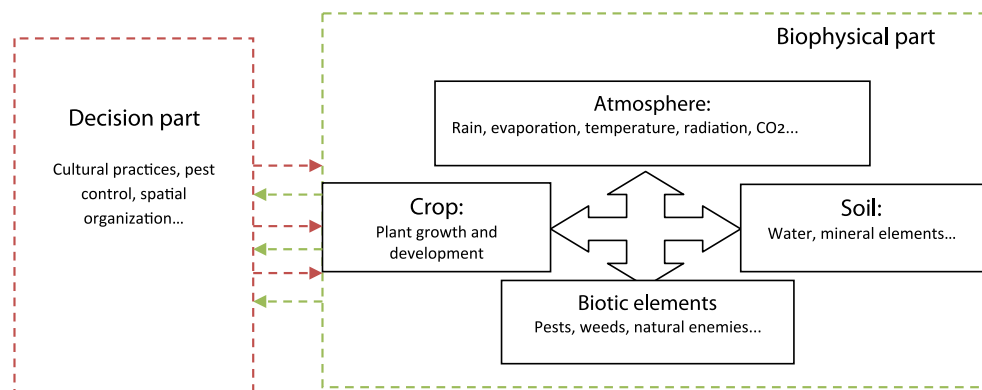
Decision part

Cultural practices, pest control, spatial organization...

Biophysical part

Atmosphere:
Rain, evaporation, temperature, radiation, CO2...

Crop:
Plant growth and development

Soil:
Water, mineral elements...

Biotic elements
Pests, weeds, natural enemies...